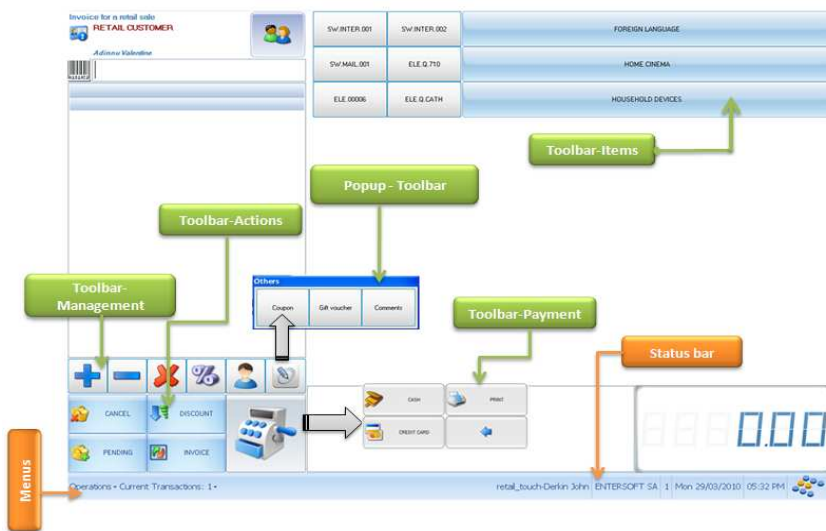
Invoice for a retail sale
RETAIL CUSTOMER
Adinou Valentine

SW.INTER.001
SW.INTER.002
FOREIGN LANGUAGE
SW.MAIL.001
ELE.Q.710
HOME CINEMA
ELE.00006
ELE.Q.CATH
HOUSEHOLD DEVICES

Toolbar-Items

Popup - Toolbar

Toolbar-Actions

Toolbar-Management

Others
Coupon
Gift voucher
Comments

Toolbar-Payment

Status bar

CANCEL
DISCOUNT
PENDING
INVOICE

CASH
PRINT
CREDIT CARD

0.00

Menus

Operations • Current Transactions: 1 •
retail_touch-Derkin John | ENTERSOFT SA | 1 | Mon 29/03/2010 | 05:32 PM